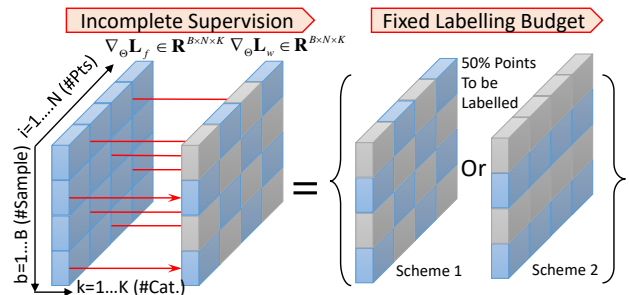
Incomplete Supervision

Fixed Labelling Budget

$\nabla_{\Theta}\mathbf{L}_f \in \mathbf{R}^{B\times N\times K}$ $\nabla_{\Theta}\mathbf{L}_w \in \mathbf{R}^{B\times N\times K}$

i=1....N (#Pts)

b=1...B (#Sample)

k=1...K (#Cat.)

=

50% Points To be Labelled

Or

Scheme 1

Scheme 2